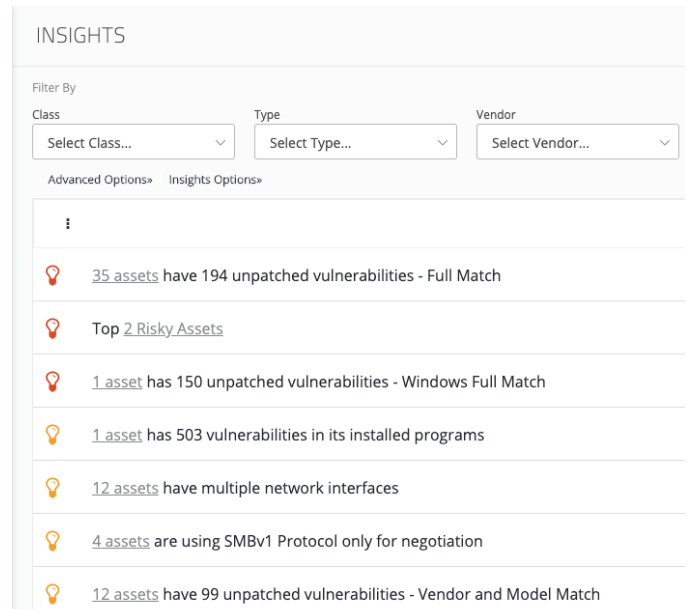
INSIGHTS

Filter By

Class
Select Class...

Type
Select Type...

Vendor
Select Vendor...

Advanced Options» Insights Options»

⋮

35 assets have 194 unpatched vulnerabilities - Full Match

Top 2 Risky Assets

1 asset has 150 unpatched vulnerabilities - Windows Full Match

1 asset has 503 vulnerabilities in its installed programs

12 assets have multiple network interfaces

4 assets are using SMBv1 Protocol only for negotiation

12 assets have 99 unpatched vulnerabilities - Vendor and Model Match